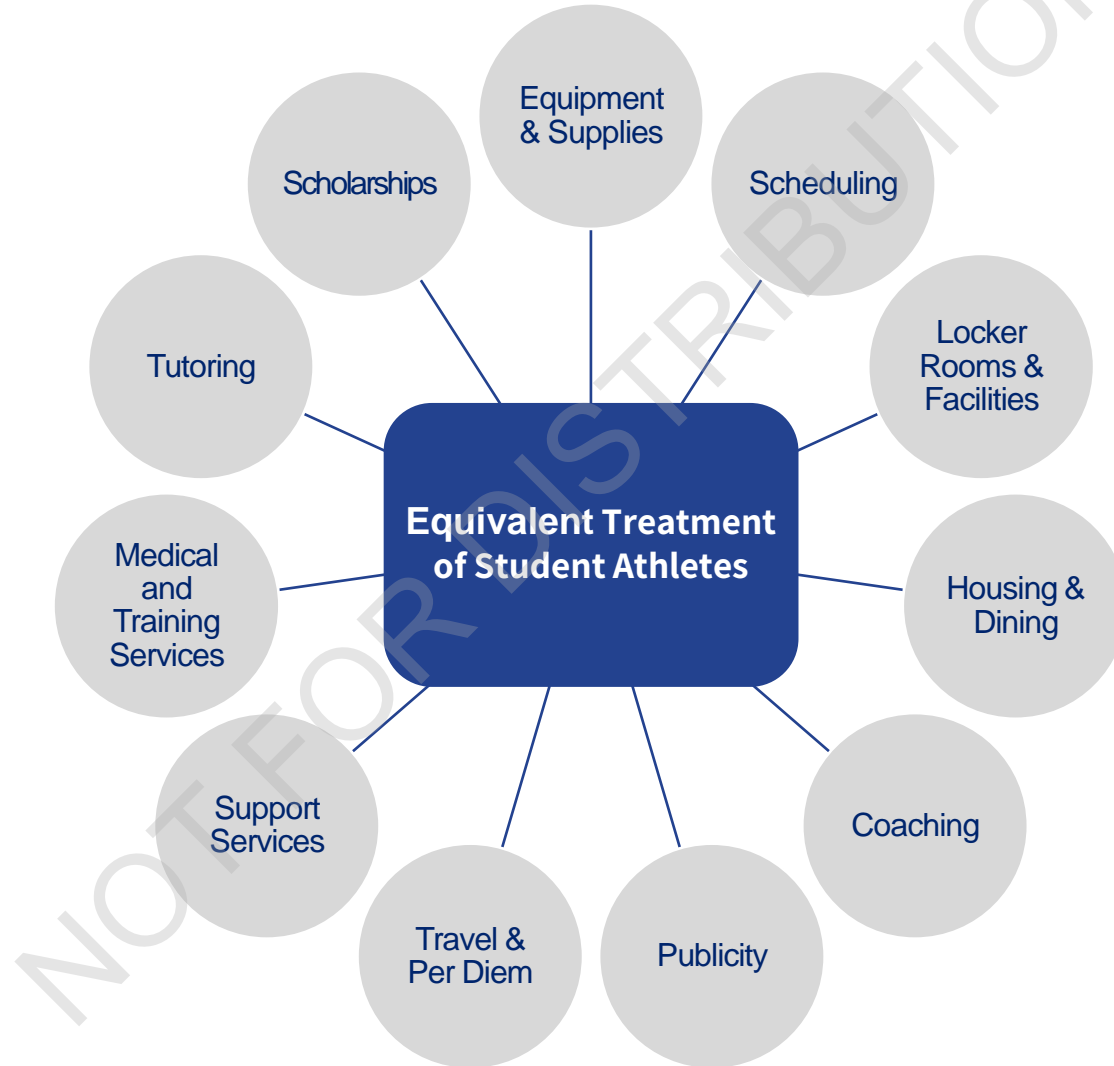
Equivalent Treatment of Student Athletes

Equipment & Supplies

Scheduling

Locker Rooms & Facilities

Housing & Dining

Coaching

Publicity

Travel & Per Diem

Support Services

Medical and Training Services

Tutoring

Scholarships

NOT FOR DISTRIBUTION